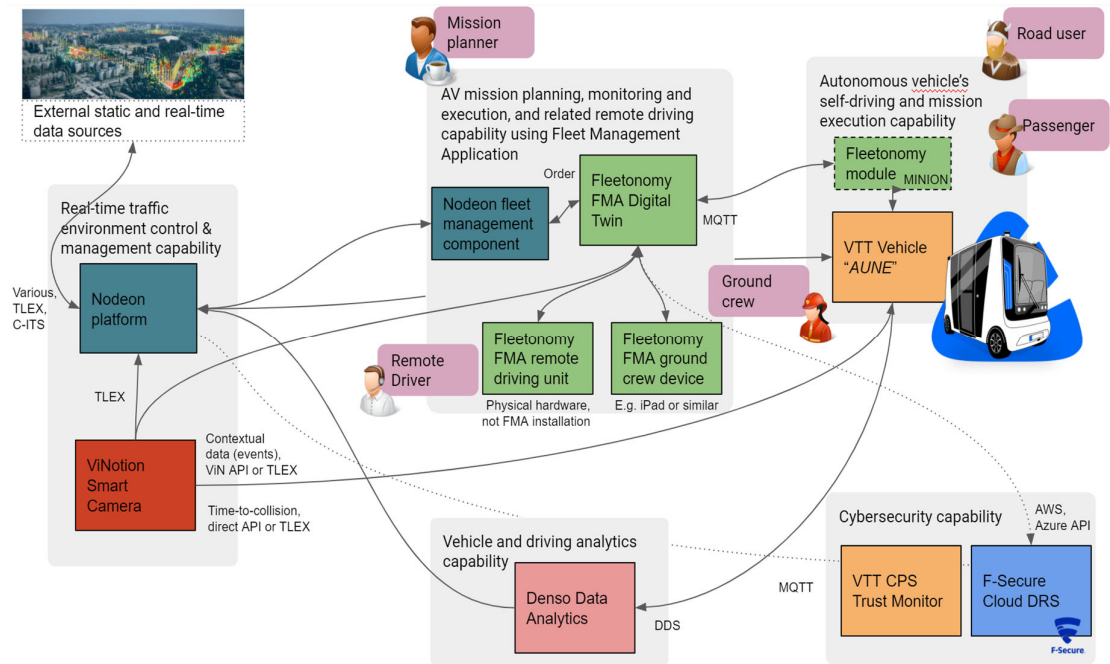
External static and real-time data sources

Mission planner

AV mission planning, monitoring and execution, and related remote driving capability using Fleet Management Application

Road user

Autonomous vehicle's self-driving and mission execution capability

Passenger

Real-time traffic environment control & management capability

Order

Nodeon fleet management component

Fleetonomy FMA Digital Twin

MQTT

Fleetonomy module MINION

VTT Vehicle "AUNE"

Various, TLEX, C-ITS

Nodeon platform

Ground crew

Remote Driver

Fleetonomy FMA remote driving unit

Physical hardware, not FMA installation

Fleetonomy FMA ground crew device

E.g. iPad or similar

TLEX

ViNotion Smart Camera

Contextual data (events), ViN API or TLEX

Time-to-collision, direct API or TLEX

Cybersecurity capability

AWS, Azure API

Vehicle and driving analytics capability

Denso Data Analytics

DDS

MQTT

VTT CPS Trust Monitor

F-Secure Cloud DRS

F-Secure